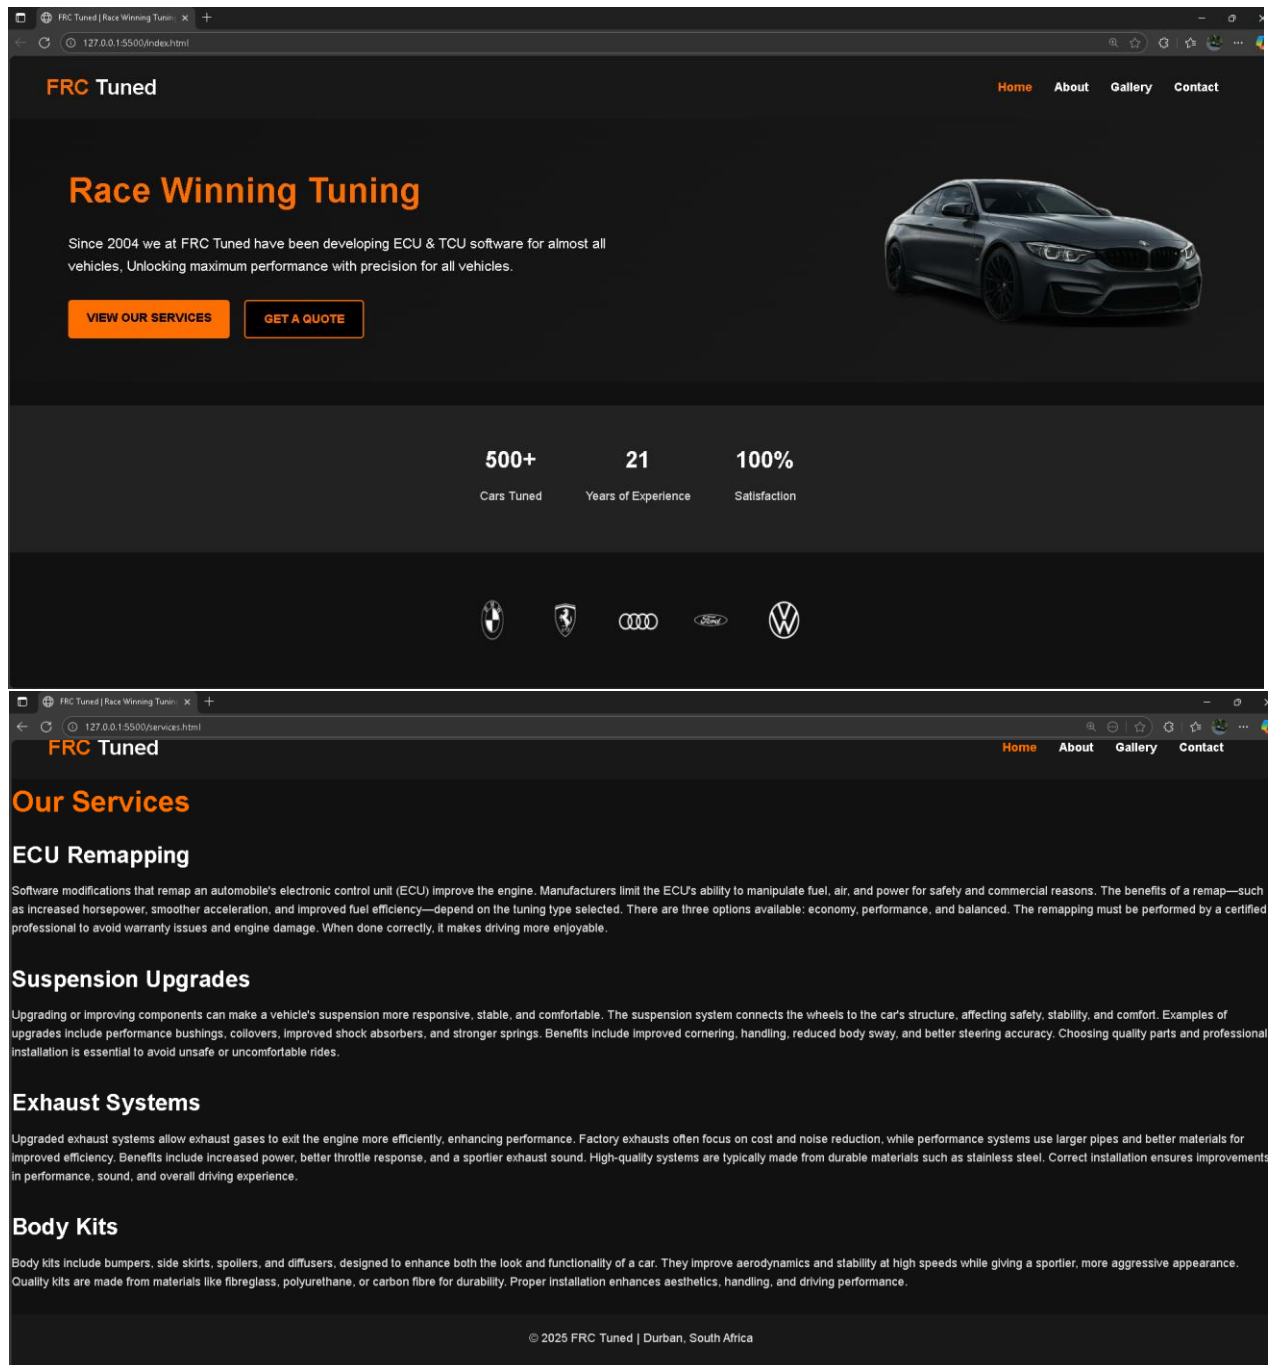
FRC Tuned | Race Winning Tunin ×
127.0.0.1:5500/index.html

FRC Tuned

Home About Gallery Contact

Race Winning Tuning

Since 2004 we at FRC Tuned have been developing ECU & TCU software for almost all vehicles, Unlocking maximum performance with precision for all vehicles.

VIEW OUR SERVICES GET A QUOTE

500+
Cars Tuned

21
Years of Experience

100%
Satisfaction

FRC Tuned | Race Winning Tunin ×
127.0.0.1:5500/services.html

FRC Tuned

Home About Gallery Contact

Our Services

ECU Remapping

Software modifications that remap an automobile's electronic control unit (ECU) improve the engine. Manufacturers limit the ECU's ability to manipulate fuel, air, and power for safety and commercial reasons. The benefits of a remap—such as increased horsepower, smoother acceleration, and improved fuel efficiency—depend on the tuning type selected. There are three options available: economy, performance, and balanced. The remapping must be performed by a certified professional to avoid warranty issues and engine damage. When done correctly, it makes driving more enjoyable.

Suspension Upgrades

Upgrading or improving components can make a vehicle's suspension more responsive, stable, and comfortable. The suspension system connects the wheels to the car's structure, affecting safety, stability, and comfort. Examples of upgrades include performance bushings, coilovers, improved shock absorbers, and stronger springs. Benefits include improved cornering, handling, reduced body sway, and better steering accuracy. Choosing quality parts and professional installation is essential to avoid unsafe or uncomfortable rides.

Exhaust Systems

Upgraded exhaust systems allow exhaust gases to exit the engine more efficiently, enhancing performance. Factory exhausts often focus on cost and noise reduction, while performance systems use larger pipes and better materials for improved efficiency. Benefits include increased power, better throttle response, and a sportier exhaust sound. High-quality systems are typically made from durable materials such as stainless steel. Correct installation ensures improvements in performance, sound, and overall driving experience.

Body Kits

Body kits include bumpers, side skirts, spoilers, and diffusers, designed to enhance both the look and functionality of a car. They improve aerodynamics and stability at high speeds while giving a sportier, more aggressive appearance. Quality kits are made from materials like fibreglass, polyurethane, or carbon fibre for durability. Proper installation enhances aesthetics, handling, and driving performance.

© 2025 FRC Tuned | Durban, South Africa